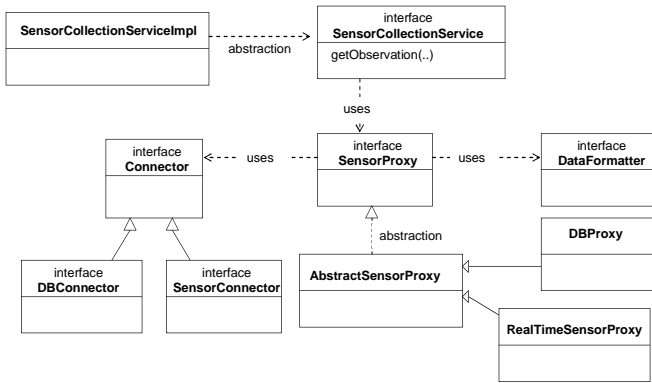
SensorCollectionServiceImpl

abstraction

interface
SensorCollectionService

getObservation(..)

uses

interface
Connector

uses

interface
SensorProxy

uses

interface
DataFormatter

abstraction

DBProxy

interface
DBConnector

interface
SensorConnector

AbstractSensorProxy

RealTimeSensorProxy